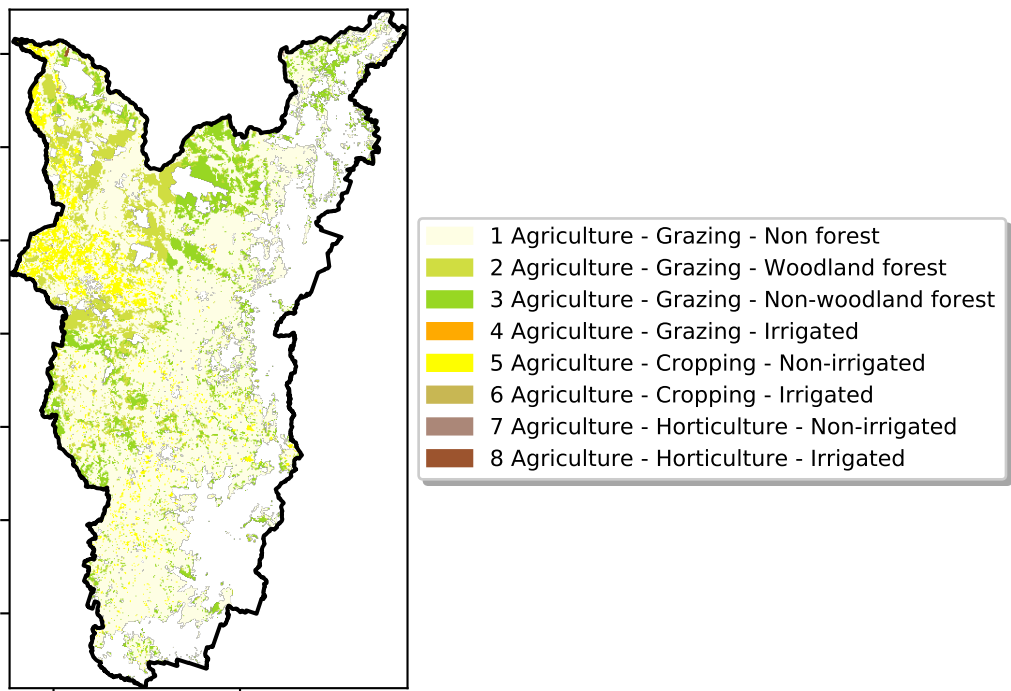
1 Agriculture - Grazing - Non forest
2 Agriculture - Grazing - Woodland forest
3 Agriculture - Grazing - Non-woodland forest
4 Agriculture - Grazing - Irrigated
5 Agriculture - Cropping - Non-irrigated
6 Agriculture - Cropping - Irrigated
7 Agriculture - Horticulture - Non-irrigated
8 Agriculture - Horticulture - Irrigated